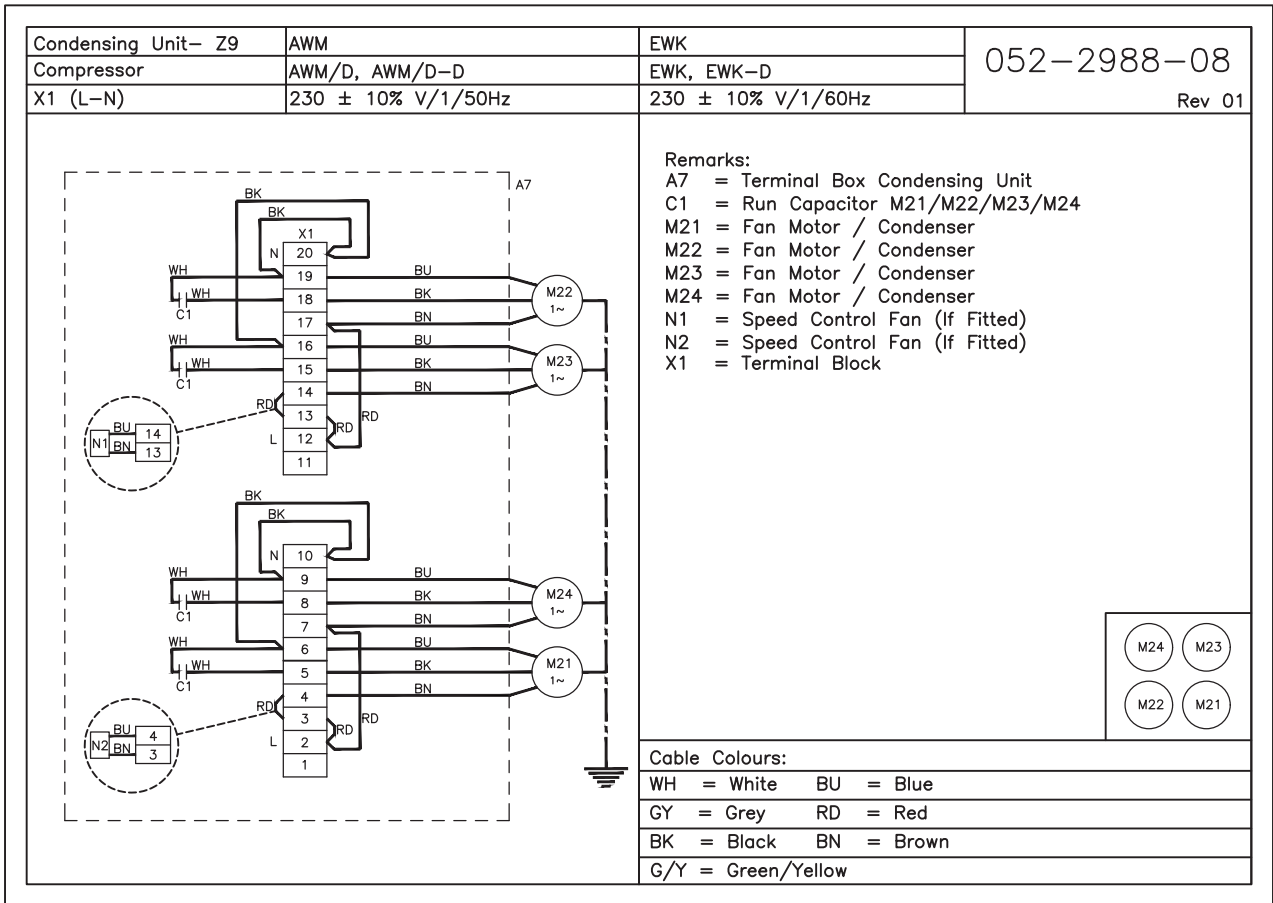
| Condensing Unit– Z9 | AWM | EWK | 052–2988–08 |
|---|---|---|---|
| Compressor | AWM/D, AWM/D–D | EWK, EWK–D | |
| X1 (L–N) | 230 ± 10% V/1/50Hz | 230 ± 10% V/1/60Hz | Rev 01 |

A7

BK
BK
X1
N 20
WH 19 BU
WH 18 BK M22 1~
C1
17 BN
WH 16 BU
WH 15 BK M23 1~
C1
14 BN
RD 13 RD
L 12 RD
11
N1 BU 14
BN 13

BK
BK
N 10
WH 9 BU
WH 8 BK M24 1~
C1
7 BN
WH 6 BU
WH 5 BK M21 1~
C1
4 BN
RD 3 RD
L 2 RD
1
N2 BU 4
BN 3

Remarks:
A7 = Terminal Box Condensing Unit
C1 = Run Capacitor M21/M22/M23/M24
M21 = Fan Motor / Condenser
M22 = Fan Motor / Condenser
M23 = Fan Motor / Condenser
M24 = Fan Motor / Condenser
N1 = Speed Control Fan (If Fitted)
N2 = Speed Control Fan (If Fitted)
X1 = Terminal Block

M24 M23
M22 M21

Cable Colours:

| WH = White | BU = Blue |
|---|---|
| GY = Grey | RD = Red |
| BK = Black | BN = Brown |
| G/Y = Green/Yellow | |